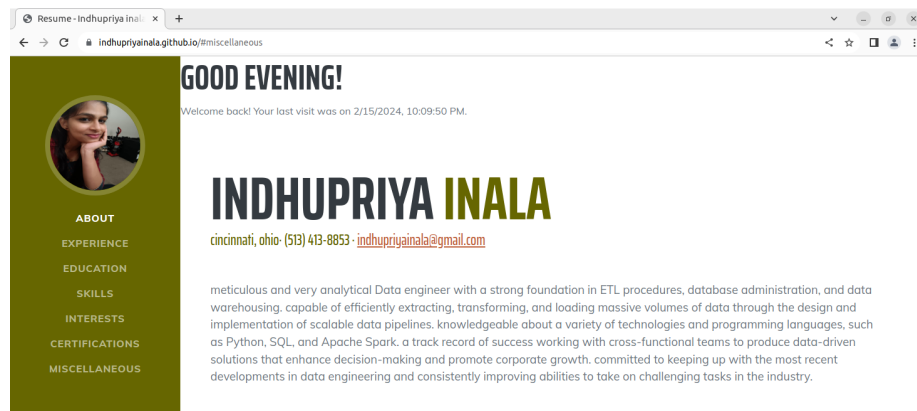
Resume - Indhupriya inala ×
+
indhupriyainala.github.io/#miscellaneous

GOOD EVENING!
Welcome back! Your last visit was on 2/15/2024, 10:09:50 PM.

ABOUT
EXPERIENCE
EDUCATION
SKILLS
INTERESTS
CERTIFICATIONS
MISCELLANEOUS

INDHUPRIYA INALA
cincinnati, ohio· (513) 413-8853 · indhupriyainala@gmail.com

meticulous and very analytical Data engineer with a strong foundation in ETL procedures, database administration, and data warehousing. capable of efficiently extracting, transforming, and loading massive volumes of data through the design and implementation of scalable data pipelines. knowledgeable about a variety of technologies and programming languages, such as Python, SQL, and Apache Spark. a track record of success working with cross-functional teams to produce data-driven solutions that enhance decision-making and promote corporate growth. committed to keeping up with the most recent developments in data engineering and consistently improving abilities to take on challenging tasks in the industry.